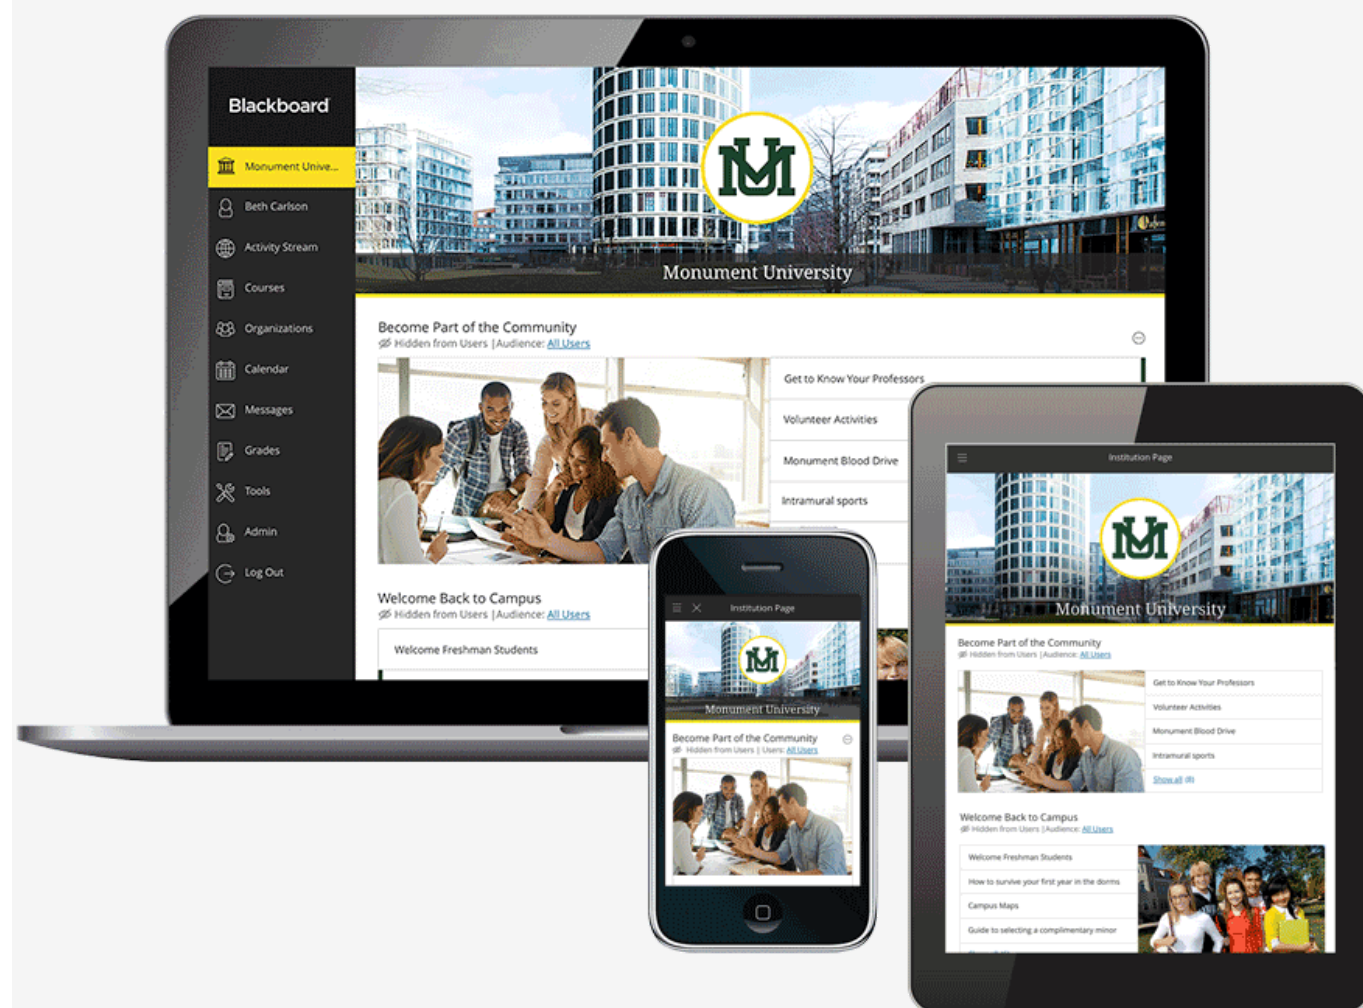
Blackboard

Monument Unive...
Beth Carlson
Activity Stream
Courses
Organizations
Calendar
Messages
Grades
Tools
Admin
Log Out

Monument University

Become Part of the Community
Hidden from Users | Audience: All Users

Get to Know Your Professors
Volunteer Activities
Monument Blood Drive
Intramural sports

Welcome Back to Campus
Hidden from Users | Audience: All Users

Welcome Freshman Students

Institution Page

Monument University

Become Part of the Community
Hidden from Users | Users: All Users

Institution Page

Monument University

Become Part of the Community
Hidden from Users | Audience: All Users

Get to Know Your Professors
Volunteer Activities
Monument Blood Drive
Intramural sports
Show all

Welcome Back to Campus
Hidden from Users | Audience: All Users

Welcome Freshman Students
How to survive your first year in the dorms
Campus Maps
Guide to selecting a complimentary minor